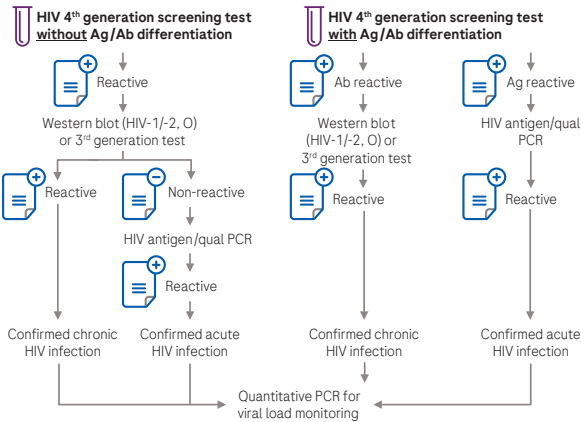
HIV 4$^{th}$ generation screening test without Ag/Ab differentiation

HIV 4$^{th}$ generation screening test with Ag/Ab differentiation

Reactive

Western blot (HIV-1/-2, O) or 3$^{rd}$ generation test

Reactive

Non-reactive

HIV antigen/qual PCR

Reactive

Confirmed chronic HIV infection

Confirmed acute HIV infection

Ab reactive

Western blot (HIV-1/-2, O) or 3$^{rd}$ generation test

Reactive

Confirmed chronic HIV infection

Ag reactive

HIV antigen/qual PCR

Reactive

Confirmed acute HIV infection

Quantitative PCR for viral load monitoring